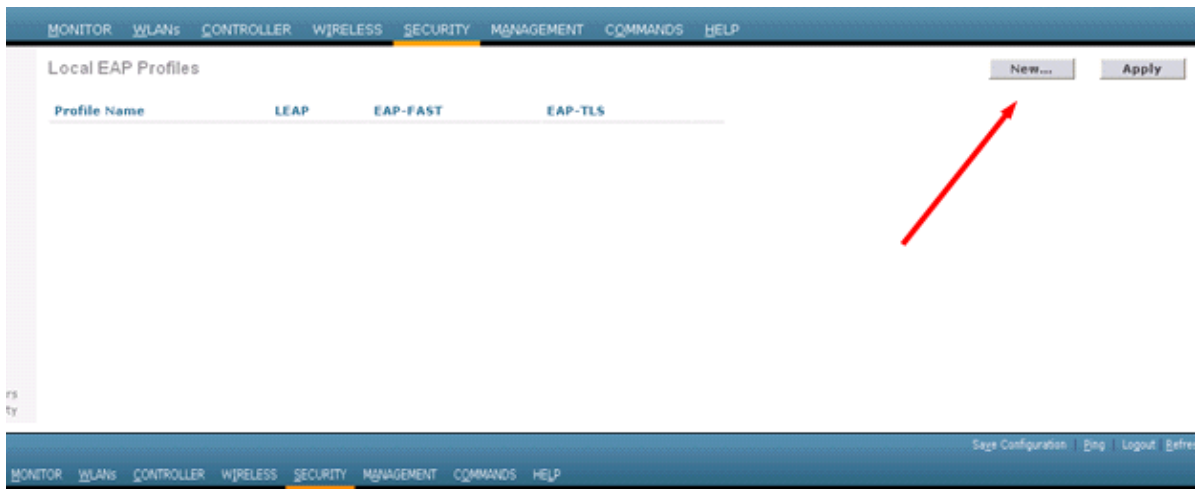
MONITOR WLANs CONTROLLER WIRELESS SECURITY MANAGEMENT COMMANDS HELP

Local EAP Profiles

New... Apply

| Profile Name | LEAP | EAP-FAST | EAP-TLS |
|---|---|---|---|

rs
ty

Save Configuration | Ping | Logout | Refres

MONITOR WLANs CONTROLLER WIRELESS SECURITY MANAGEMENT COMMANDS HELP